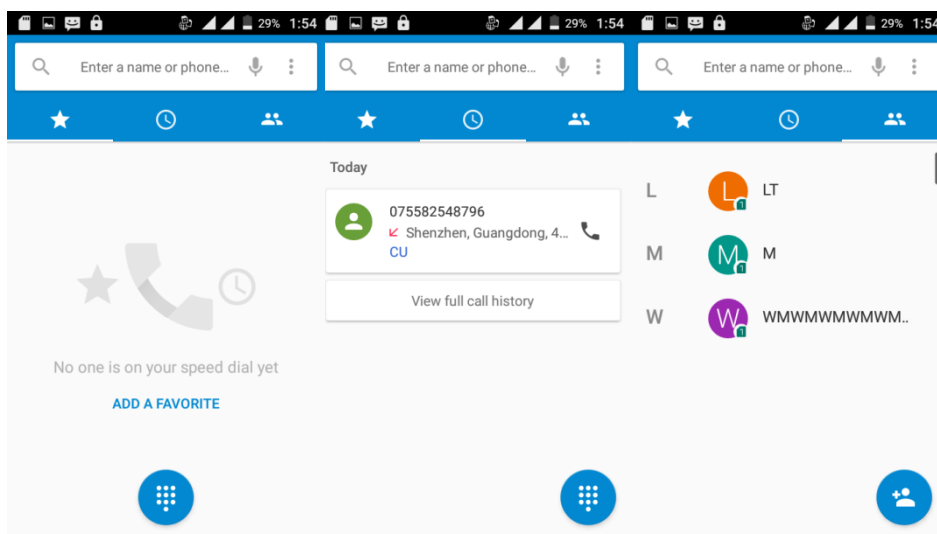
29% 1:54

Enter a name or phone...

No one is on your speed dial yet

ADD A FAVORITE

29% 1:54

Enter a name or phone...

Today

075582548796

Shenzhen, Guangdong, 4...

CU

View full call history

29% 1:54

Enter a name or phone...

L

L 1

LT

M

M 1

M

W

W 1

WMWMWMWMWM..